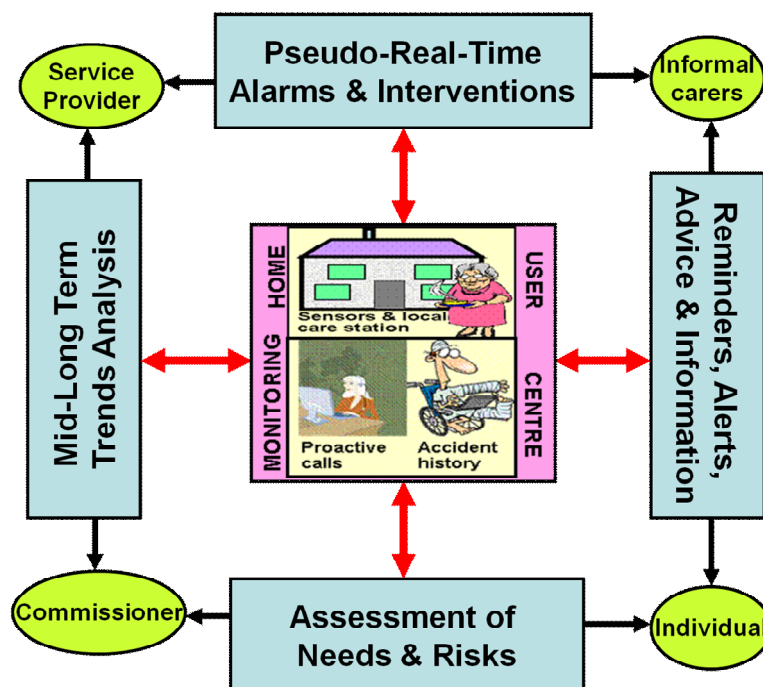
Pseudo-Real-Time Alarms & Interventions

Service Provider

Informal carers

Mid-Long Term Trends Analysis

HOME

MONITORING

USER

CENTRE

Sensors & local care station

Proactive calls

Accident history

Reminders, Alerts, Advice & Information

Commissioner

Assessment of Needs & Risks

Individual